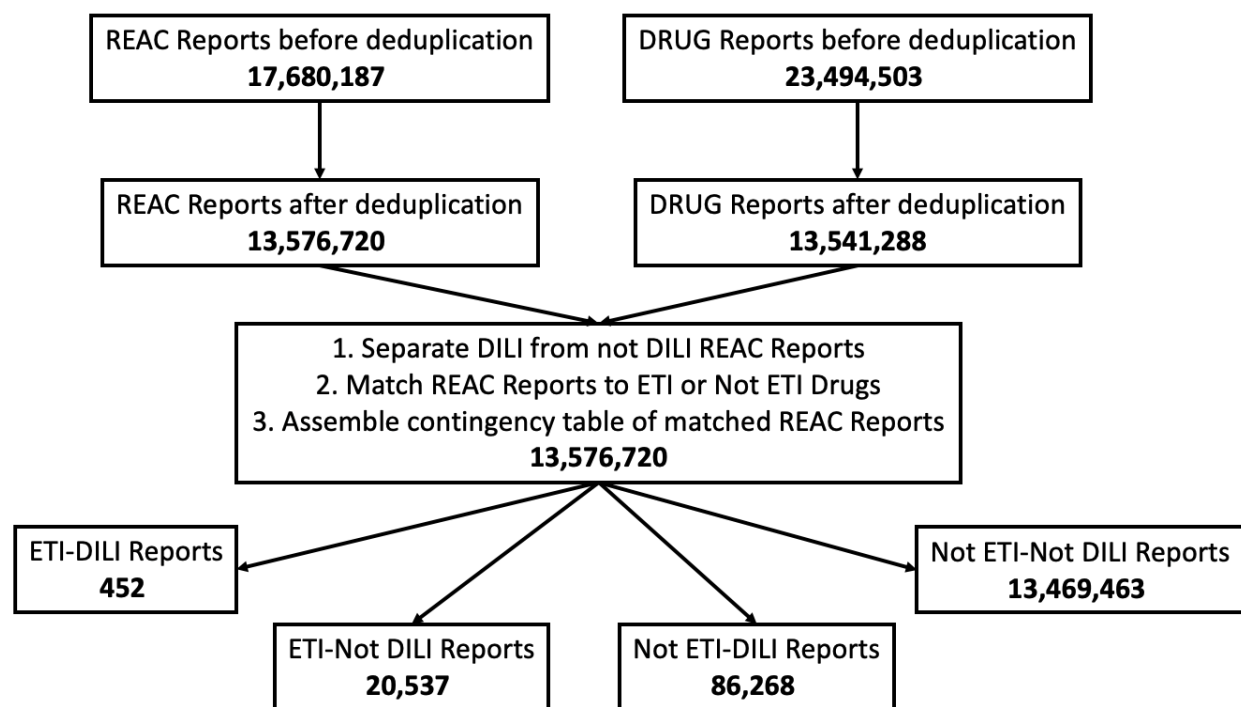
REAC Reports before deduplication
**17,680,187**

DRUG Reports before deduplication
**23,494,503**

REAC Reports after deduplication
**13,576,720**

DRUG Reports after deduplication
**13,541,288**

1. Separate DILI from not DILI REAC Reports
2. Match REAC Reports to ETI or Not ETI Drugs
3. Assemble contingency table of matched REAC Reports
**13,576,720**

ETI-DILI Reports
**452**

ETI-Not DILI Reports
**20,537**

Not ETI-DILI Reports
**86,268**

Not ETI-Not DILI Reports
**13,469,463**